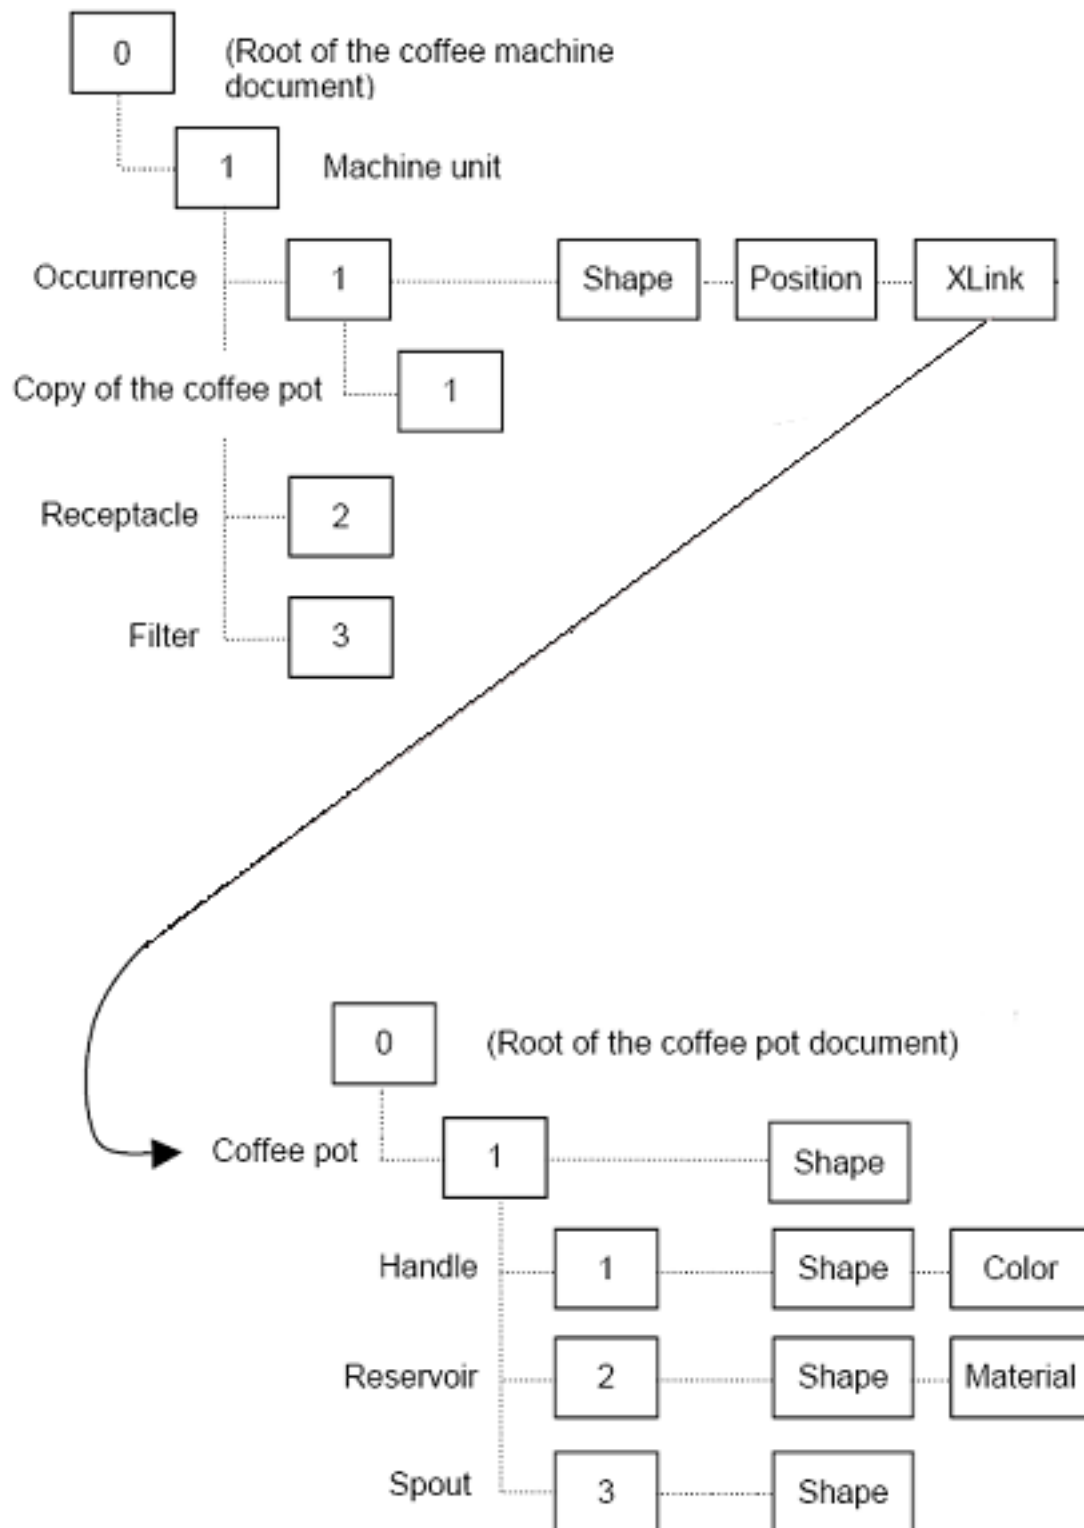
0
(Root of the coffee machine document)

1
Machine unit

Occurrence
1
Shape
Position
XLink

Copy of the coffee pot
1

Receptacle
2

Filter
3

0
(Root of the coffee pot document)

Coffee pot
1
Shape

Handle
1
Shape
Color

Reservoir
2
Shape
Material

Spout
3
Shape